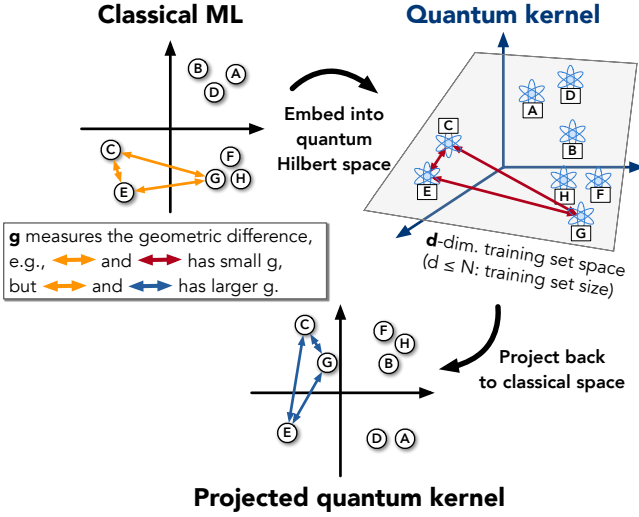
Classical ML

B A D

C E F G H

Embed into quantum Hilbert space

Quantum kernel

A D B C E H F G

d-dim. training set space (d ≤ N: training set size)

g measures the geometric difference, e.g., and has small g, but and has larger g.

Project back to classical space

C F H G B E D A

Projected quantum kernel